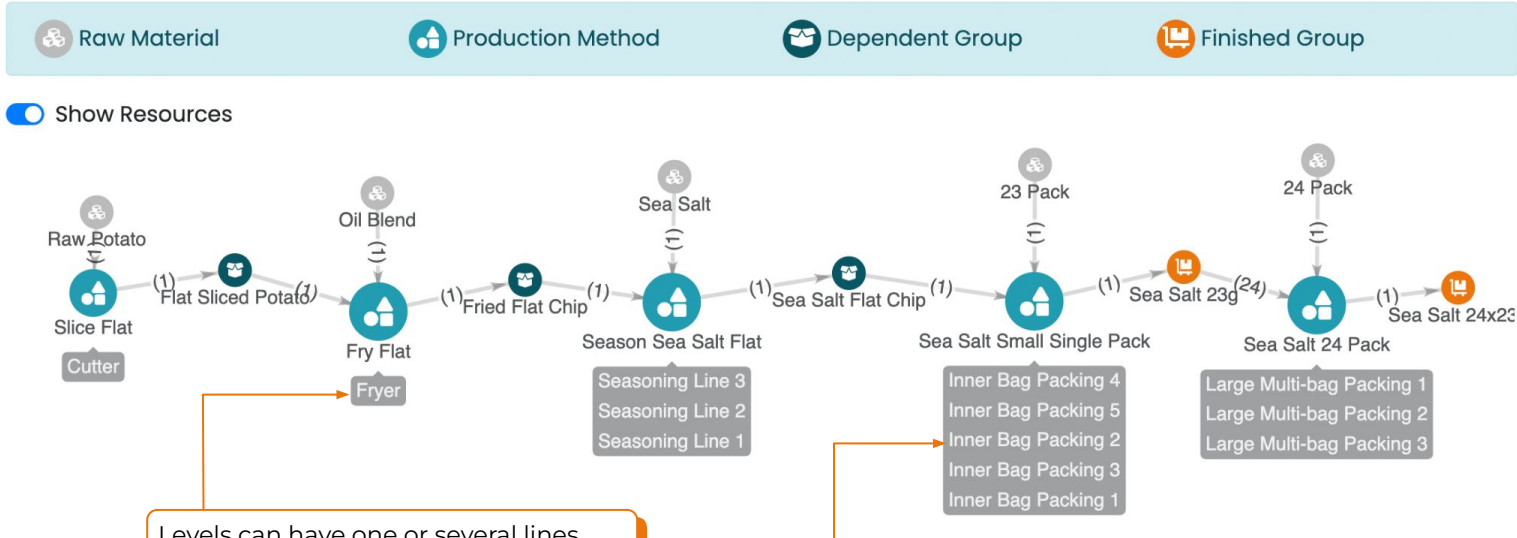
Raw Material Production Method Dependent Group Finished Group

Show Resources

Raw Potato
(1)
Slice Flat
Cutter
(1)
Flat Sliced Potato
(1)
Oil Blend
(1)
Fry Flat
Fryer
(1)
Fried Flat Chip
(1)
Sea Salt
(1)
Season Sea Salt Flat
Seasoning Line 3
Seasoning Line 2
Seasoning Line 1
(1)
Sea Salt Flat Chip
(1)
23 Pack
(1)
Sea Salt Small Single Pack
Inner Bag Packing 4
Inner Bag Packing 5
Inner Bag Packing 2
Inner Bag Packing 3
Inner Bag Packing 1
(1)
Sea Salt 23g
(24)
24 Pack
(1)
Sea Salt 24 Pack
Large Multi-bag Packing 1
Large Multi-bag Packing 2
Large Multi-bag Packing 3
(1)
Sea Salt 24x23

Levels can have one or several lines